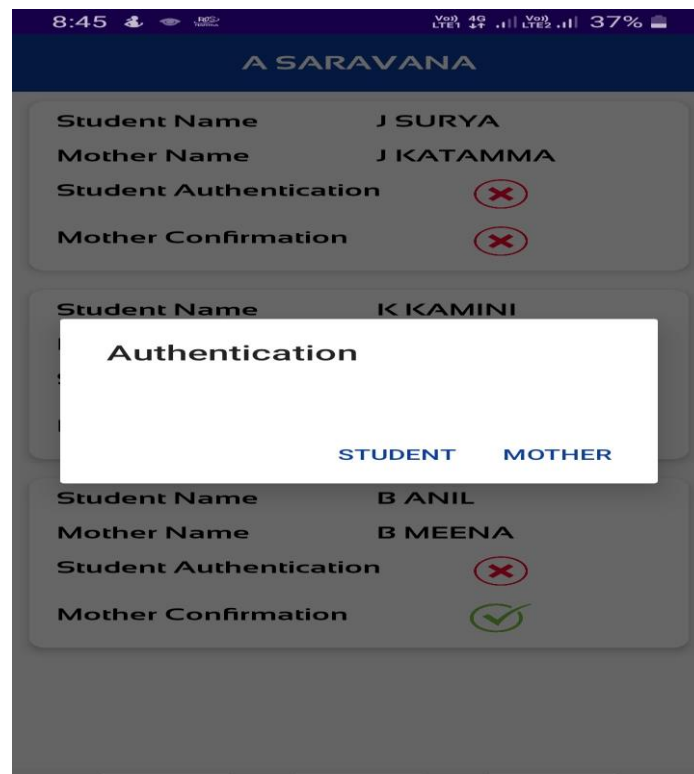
8:45 Vo) 4G LTE1 Vo) LTE2 37%

A SARAVANA

Student Name J SURYA
Mother Name J KATAMMA
Student Authentication
Mother Confirmation

Student Name K KAMINI

Authentication

STUDENT MOTHER

Student Name B ANIL
Mother Name B MEENA
Student Authentication
Mother Confirmation